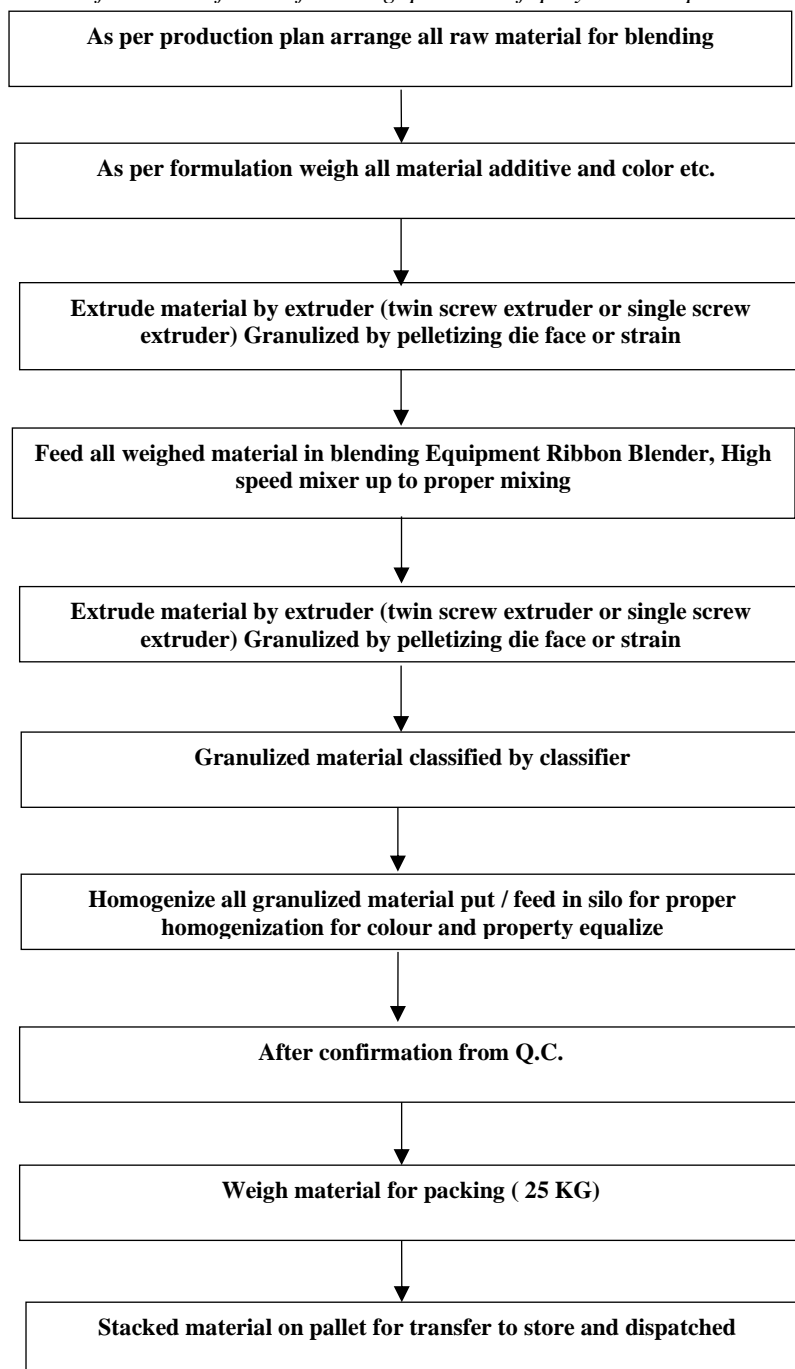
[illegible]

As per production plan arrange all raw material for blending

As per formulation weigh all material additive and color etc.

Extrude material by extruder (twin screw extruder or single screw extruder) Granulized by pelletizing die face or strain

Feed all weighed material in blending Equipment Ribbon Blender, High speed mixer up to proper mixing

Extrude material by extruder (twin screw extruder or single screw extruder) Granulized by pelletizing die face or strain

Granulized material classified by classifier

Homogenize all granulized material put / feed in silo for proper homogenization for colour and property equalize

After confirmation from Q.C.

Weigh material for packing ( 25 KG)

Stacked material on pallet for transfer to store and dispatched